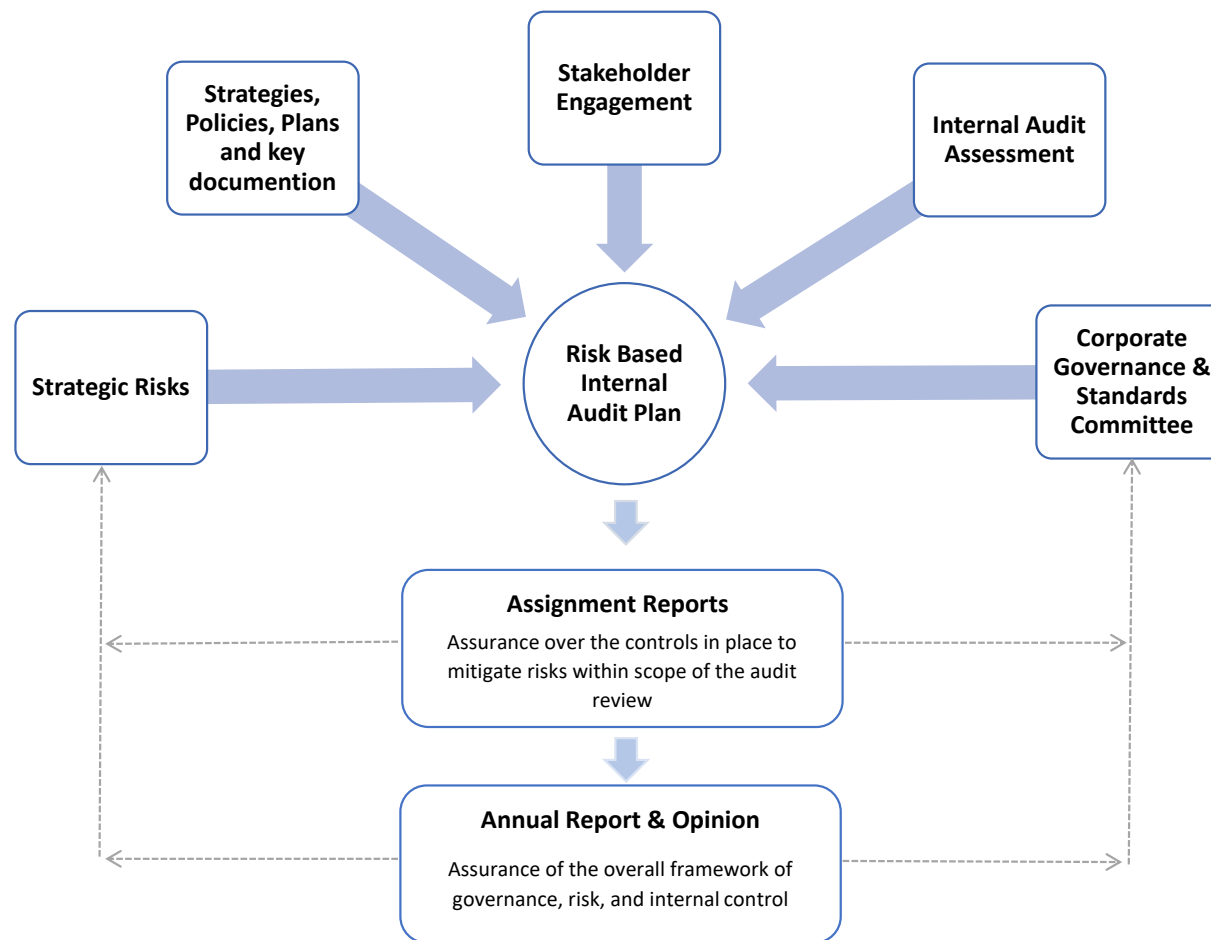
Strategies, Policies, Plans and key documention

Stakeholder Engagement

Internal Audit Assessment

Strategic Risks

Risk Based Internal Audit Plan

Corporate Governance & Standards Committee

Assignment Reports

Assurance over the controls in place to mitigate risks within scope of the audit review

Annual Report & Opinion

Assurance of the overall framework of governance, risk, and internal control